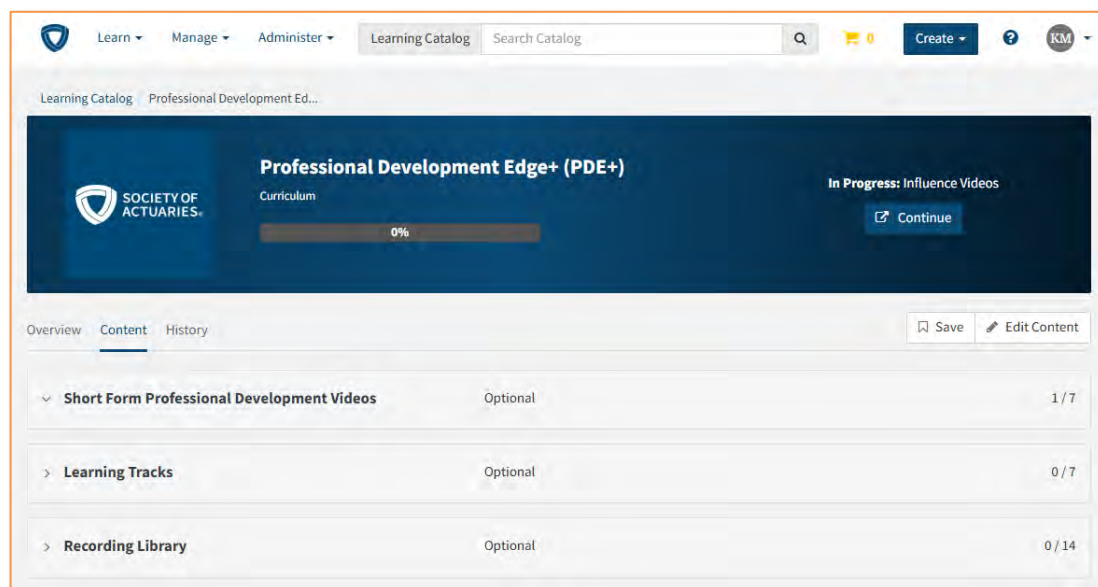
Learn ▾ Manage ▾ Administer ▾ Learning Catalog Search Catalog 0 Create ▾ KM

Learning Catalog Professional Development Ed...

SOCIETY OF ACTUARIES

Professional Development Edge+ (PDE+)

Curriculum

0%

In Progress: Influence Videos

Continue

Overview Content History

Save Edit Content

Short Form Professional Development Videos Optional 1 / 7

Learning Tracks Optional 0 / 7

Recording Library Optional 0 / 14